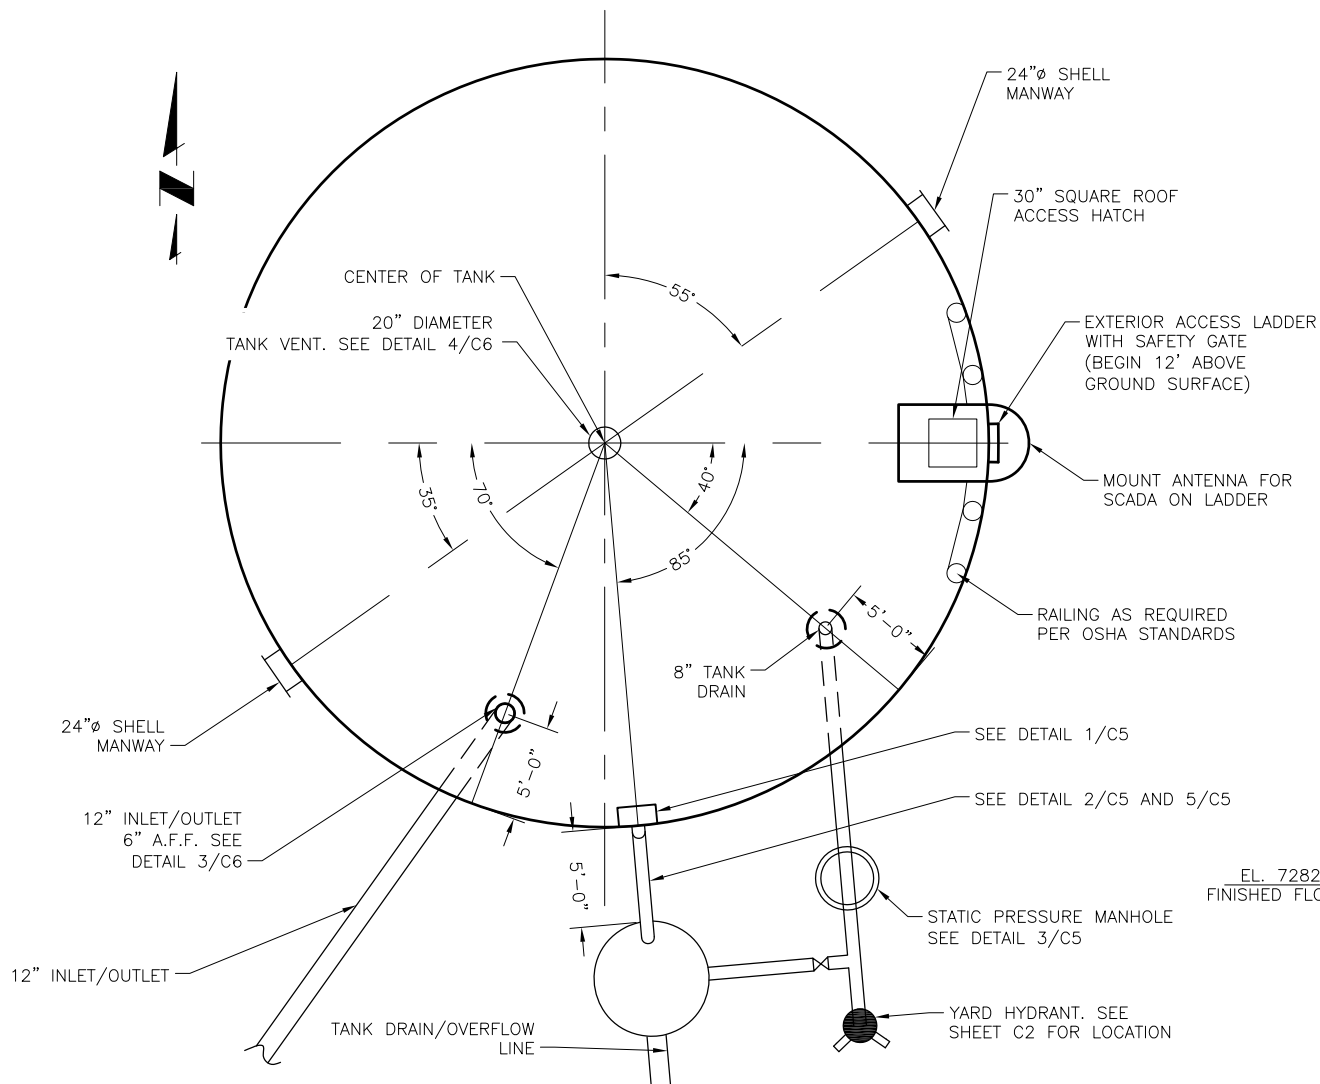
N

24"ø SHELL MANWAY

30" SQUARE ROOF ACCESS HATCH

CENTER OF TANK

55°

20" DIAMETER TANK VENT. SEE DETAIL 4/C6

EXTERIOR ACCESS LADDER WITH SAFETY GATE (BEGIN 12' ABOVE GROUND SURFACE)

MOUNT ANTENNA FOR SCADA ON LADDER

35°

70°

40°

85°

RAILING AS REQUIRED PER OSHA STANDARDS

5'-0"

8" TANK DRAIN

24"ø SHELL MANWAY

SEE DETAIL 1/C5

5'-0"

SEE DETAIL 2/C5 AND 5/C5

12" INLET/OUTLET 6" A.F.F. SEE DETAIL 3/C6

5'-0"

EL. 7282
FINISHED FLO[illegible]

STATIC PRESSURE MANHOLE SEE DETAIL 3/C5

12" INLET/OUTLET

TANK DRAIN/OVERFLOW LINE

YARD HYDRANT. SEE SHEET C2 FOR LOCATION